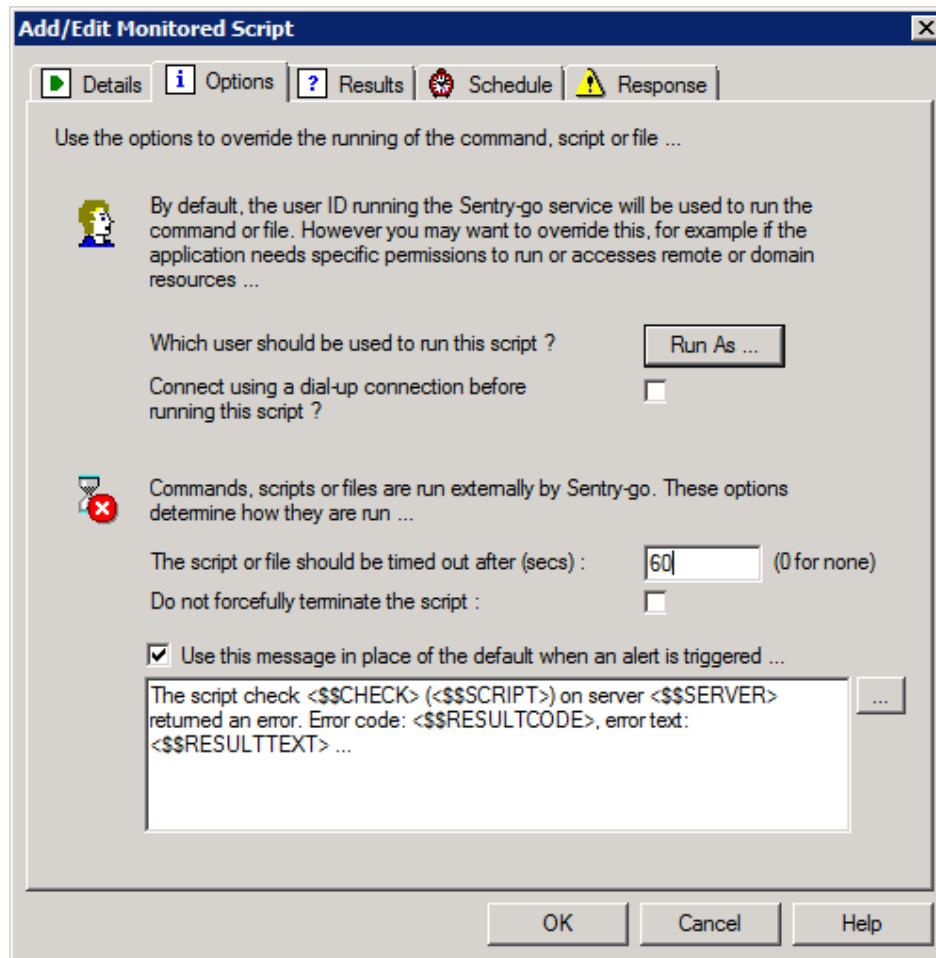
Add/Edit Monitored Script

Details | Options | Results | Schedule | Response

Use the options to override the running of the command, script or file ...

By default, the user ID running the Sentry-go service will be used to run the command or file. However you may want to override this, for example if the application needs specific permissions to run or accesses remote or domain resources ...

Which user should be used to run this script ?

Run As ...

Connect using a dial-up connection before running this script ?

Commands, scripts or files are run externally by Sentry-go. These options determine how they are run ...

The script or file should be timed out after (secs) :

60

(0 for none)

Do not forcefully terminate the script :

Use this message in place of the default when an alert is triggered ...

The script check <$$CHECK> (<$$SCRIPT>) on server <$$SERVER> returned an error. Error code: <$$RESULTCODE>, error text: <$$RESULTTEXT> ...

...

OK

Cancel

Help